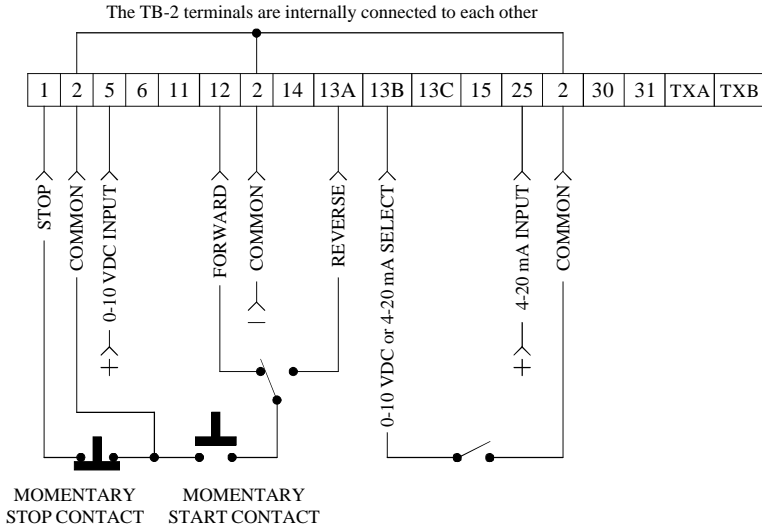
The TB-2 terminals are internally connected to each other

| 1 | 2 | 5 | 6 | 11 | 12 | 2 | 14 | 13A | 13B | 13C | 15 | 25 | 2 | 30 | 31 | TXA | TXB |
|---|---|---|---|---|---|---|---|---|---|---|---|---|---|---|---|---|---|

STOP

COMMON

0-10 VDC INPUT

+

FORWARD

COMMON

−

REVERSE

0-10 VDC or 4-20 mA SELECT

4-20 mA INPUT

+

COMMON

MOMENTARY STOP CONTACT

MOMENTARY START CONTACT